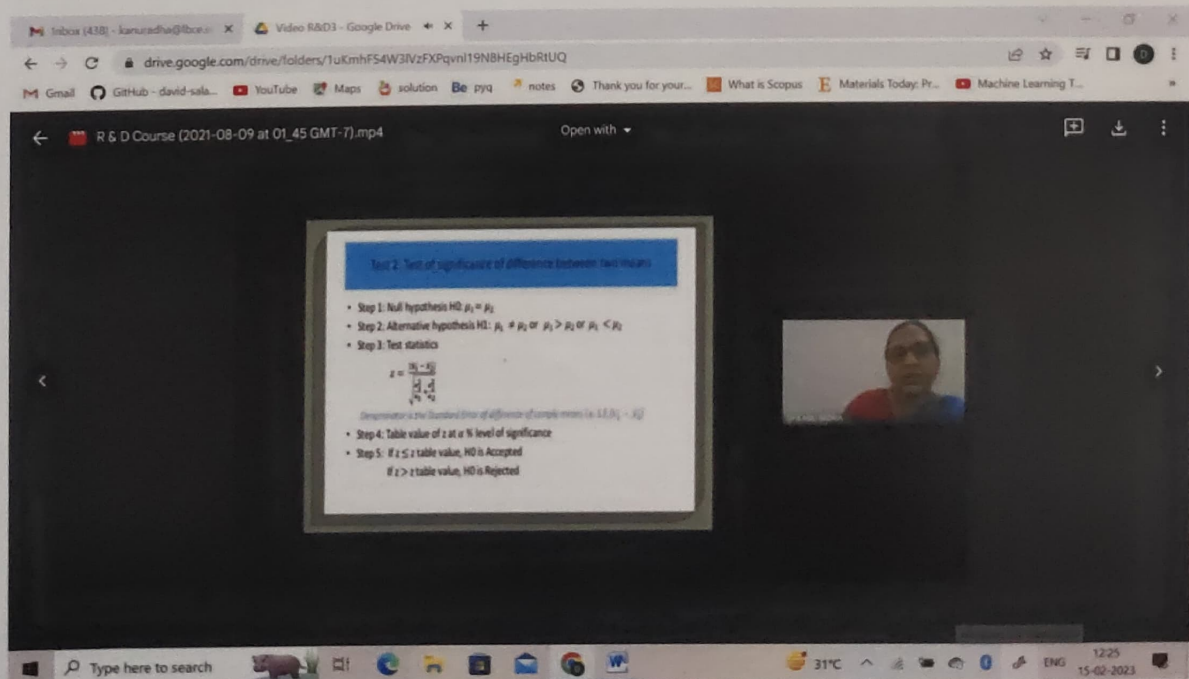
Inbox (438) - kanuradha@lbce... ×
Video R&D3 - Google Drive ×
+

drive.google.com/drive/folders/1uKmhF54W3lVzFXPqvnl19N8HEgHbRtUQ

Gmail GitHub - david-sala... YouTube Maps solution Be pyq notes Thank you for your... What is Scopus Materials Today: Pr... Machine Learning T...

R & D Course (2021-08-09 at 01_45 GMT-7).mp4
Open with

Test 2: Test of significance of difference between two means

• Step 1: Null hypothesis H0: $\mu_1 = \mu_2$
• Step 2: Alternative hypothesis H1: $\mu_1 \neq \mu_2$ or $\mu_1 > \mu_2$ or $\mu_1 < \mu_2$
• Step 3: Test statistics

$z = \frac{\bar{x}_1 - \bar{x}_2}{\sqrt{\frac{s_1^2}{n_1} + \frac{s_2^2}{n_2}}}$

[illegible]

• Step 4: Table value of z at α % level of significance
• Step 5: If z ≤ z table value, H0 is Accepted
If z > z table value, H0 is Rejected

Type here to search
31°C ENG 12:25 15-02-2023